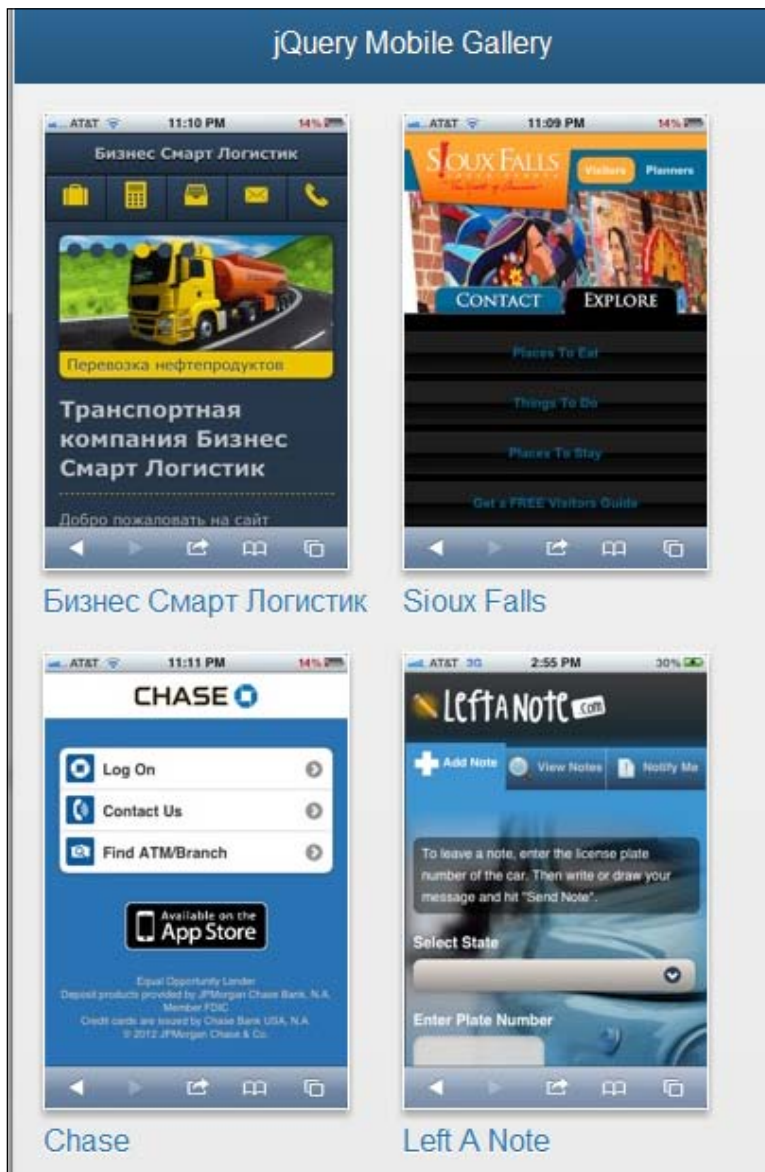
jQuery Mobile Gallery

AT&T 11:10 PM 14%

Бизнес Смарт Логистик

Перевозка нефтепродуктов

Транспортная компания Бизнес Смарт Логистик

Добро пожаловать на сайт

Бизнес Смарт Логистик

AT&T 11:09 PM 14%

Sioux Falls

Visitors Planners

CONTACT EXPLORE

Places To Eat

Things To Do

Places To Stay

Get a FREE Visitors Guide

Sioux Falls

AT&T 11:11 PM 14%

CHASE

Log On

Contact Us

Find ATM/Branch

Available on the App Store

Equal Opportunity Lender
Deposit products provided by JPMorgan Chase Bank, N.A. Member FDIC
Credit cards are issued by Chase Bank USA, N.A.
© 2012 JPMorgan Chase & Co.

Chase

AT&T 3G 2:55 PM 30%

LeftANote.com

Add Note View Notes Notify Me

To leave a note, enter the license plate number of the car. Then write or draw your message and hit "Send Note".

Select State

Enter Plate Number

Left A Note